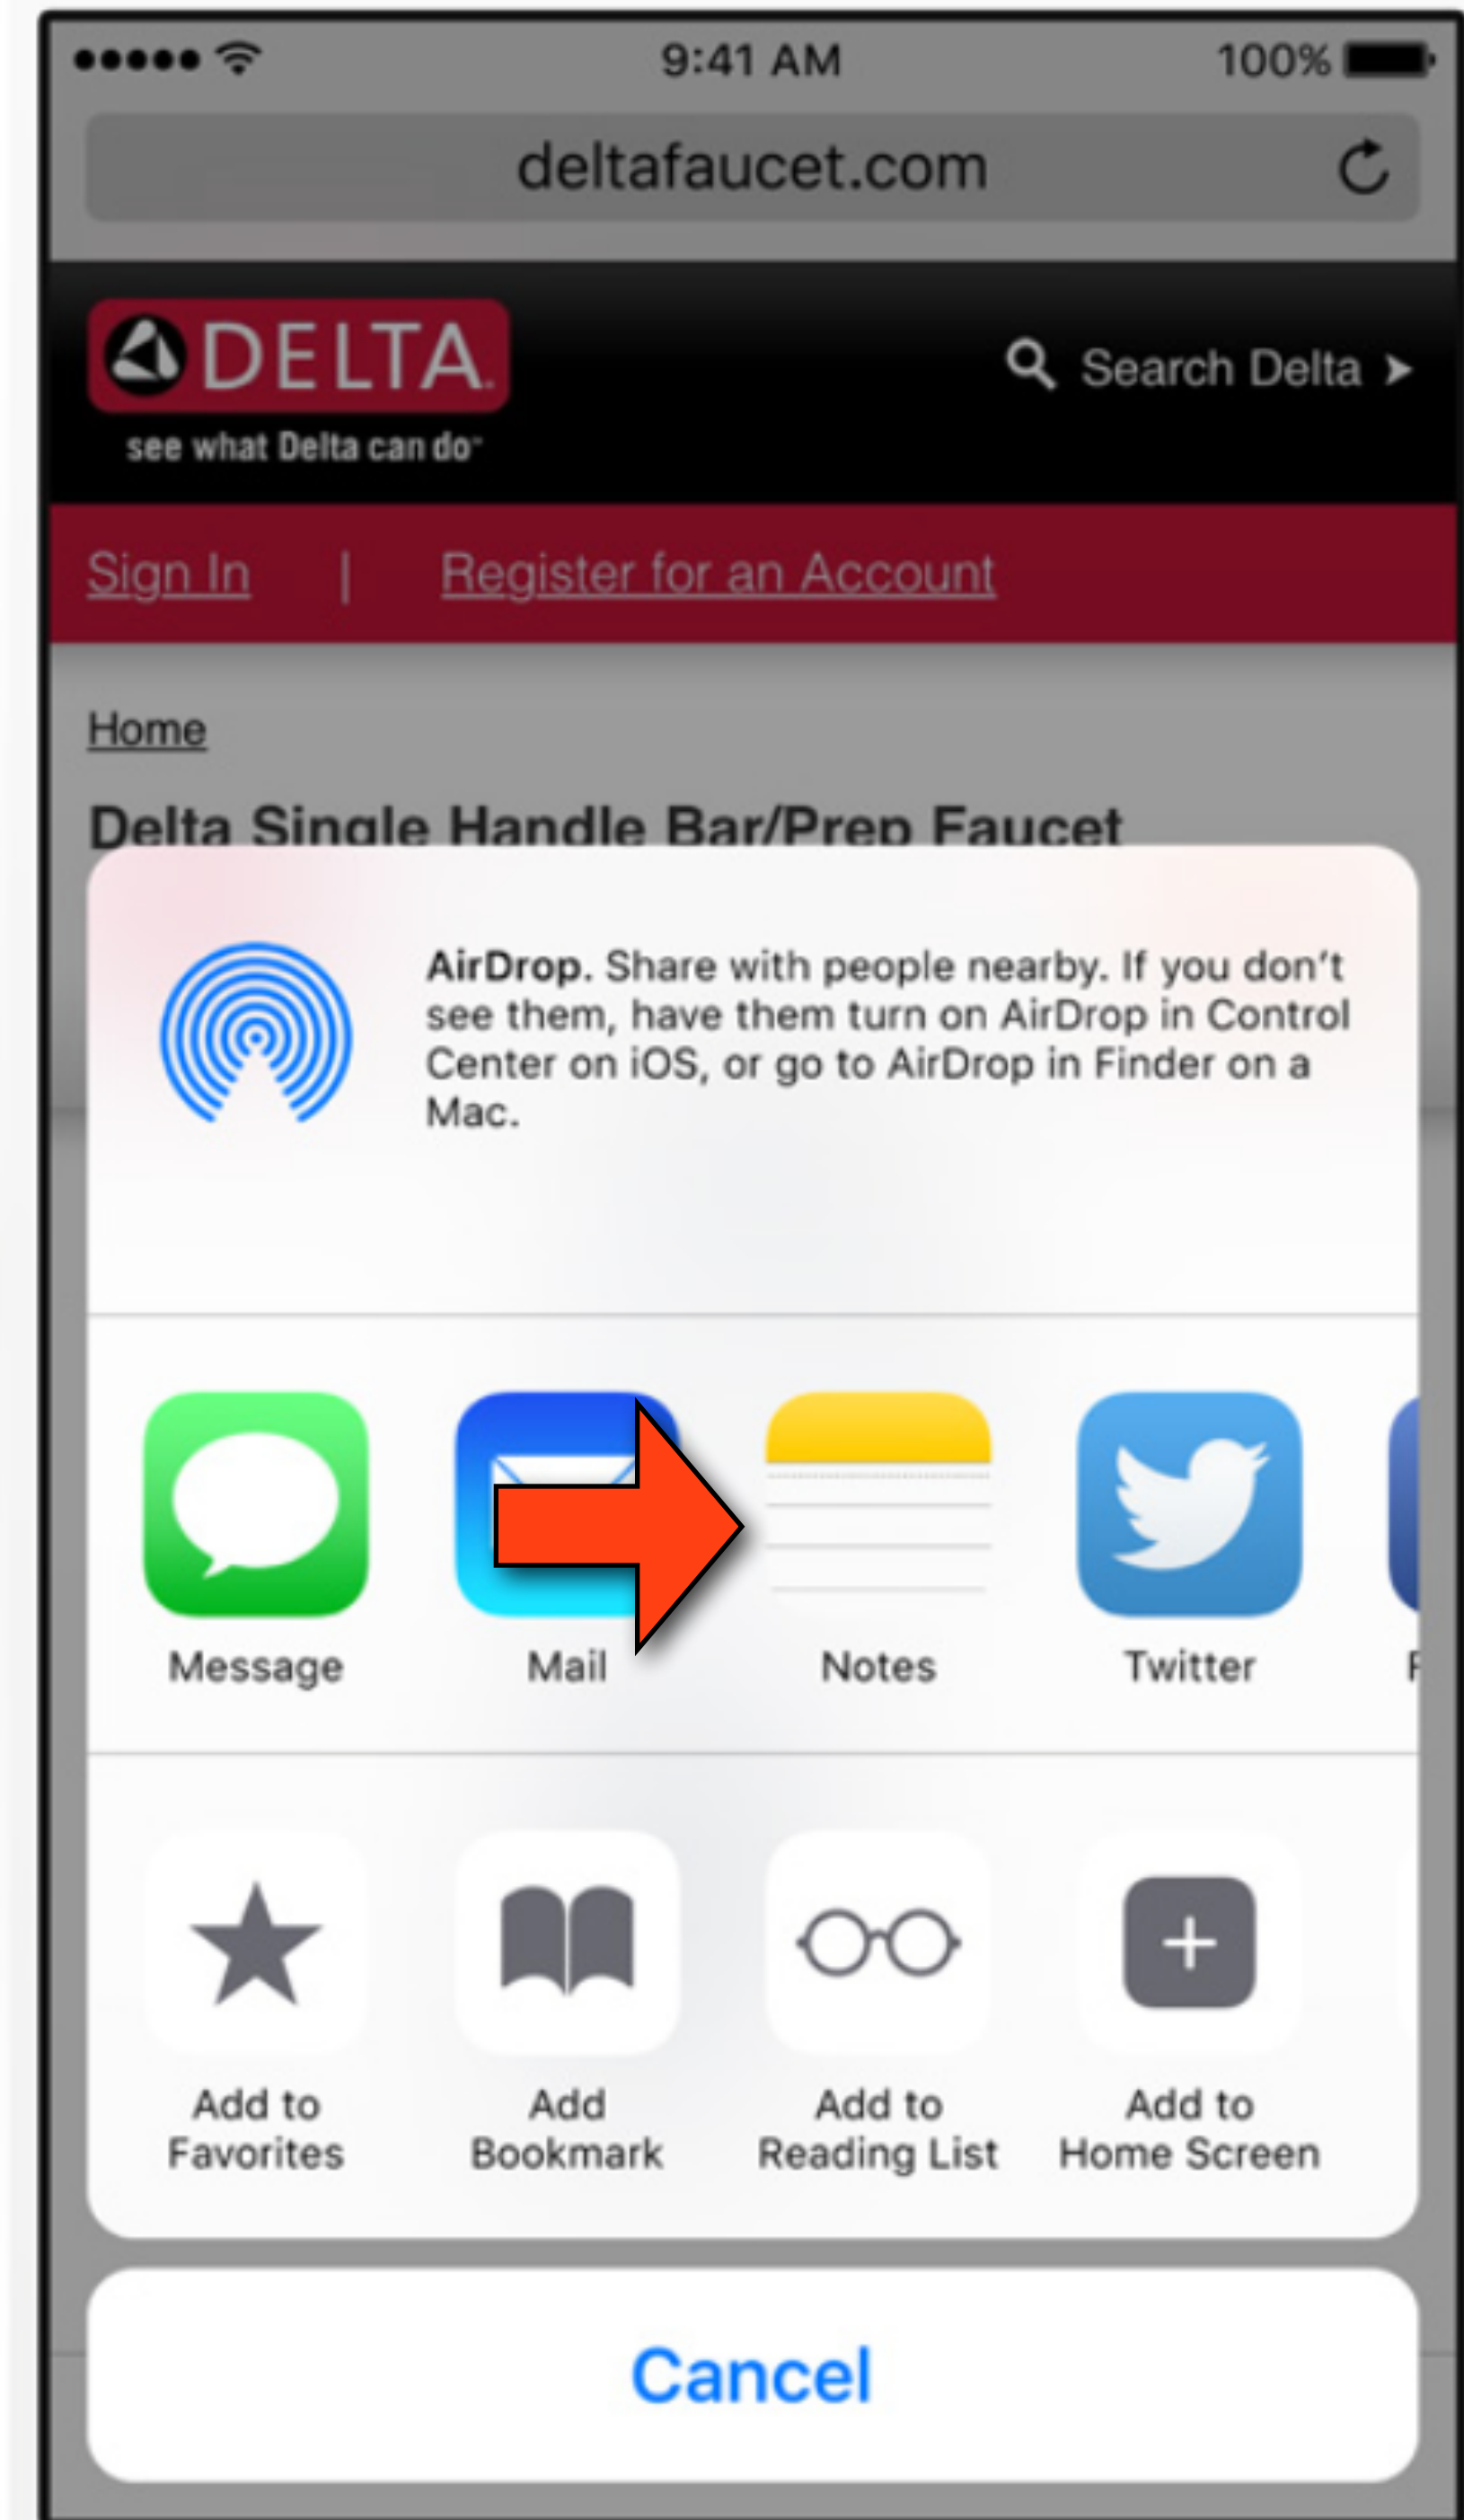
9:41 AM

100%

deltafaucet.com

DELTA

see what Delta can do

Search Delta

Sign In | Register for an Account

Home

Delta Single Handle Bar/Prep Faucet

AirDrop. Share with people nearby. If you don't see them, have them turn on AirDrop in Control Center on iOS, or go to AirDrop in Finder on a Mac.

Message

Mail

Notes

Twitter

F

Add to Favorites

Add Bookmark

Add to Reading List

Add to Home Screen

Cancel